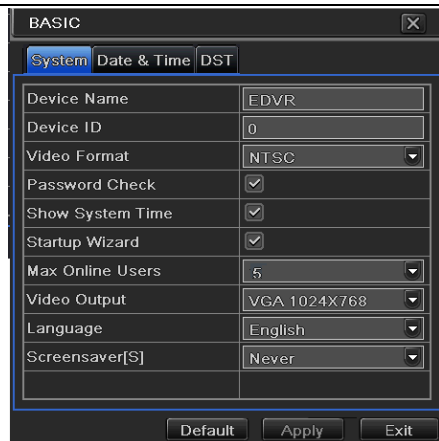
BASIC

System Date & Time DST

| | |
|---|---|
| Device Name | EDVR |
| Device ID | 0 |
| Video Format | NTSC |
| Password Check | ☑ |
| Show System Time | ☑ |
| Startup Wizard | ☑ |
| Max Online Users | 5 |
| Video Output | VGA 1024X768 |
| Language | English |
| Screensaver[S] | Never |

Default Apply Exit